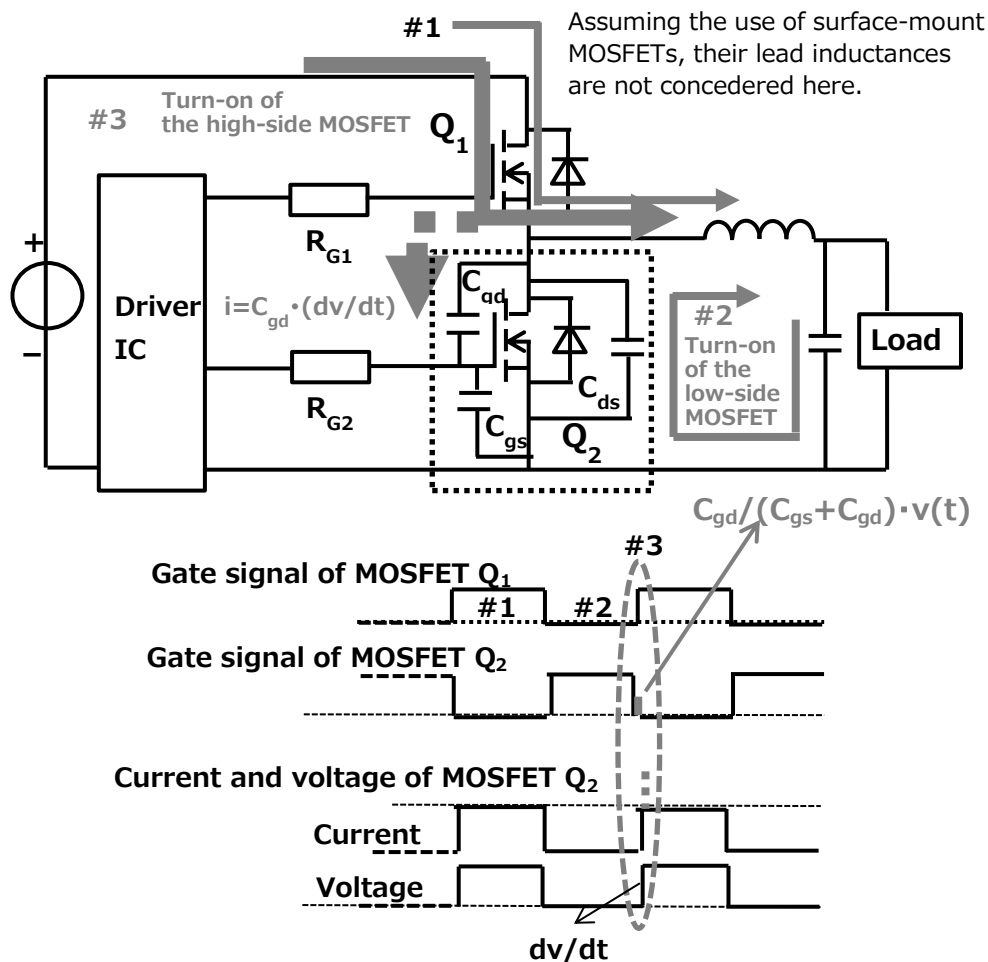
#1

Assuming the use of surface-mount MOSFETs, their lead inductances are not concedered here.

#3 Turn-on of the high-side MOSFET

$Q_1$

+

−

Driver IC

$R_{G1}$

$R_{G2}$

$i=C_{gd}\cdot(dv/dt)$

$C_{gd}$

$C_{ds}$

$C_{gs}$

$Q_2$

#2 Turn-on of the low-side MOSFET

Load

$C_{gd}/(C_{gs}+C_{gd})\cdot v(t)$

#3

Gate signal of MOSFET $Q_1$

#1

#2

Gate signal of MOSFET $Q_2$

Current and voltage of MOSFET $Q_2$

Current

Voltage

dv/dt